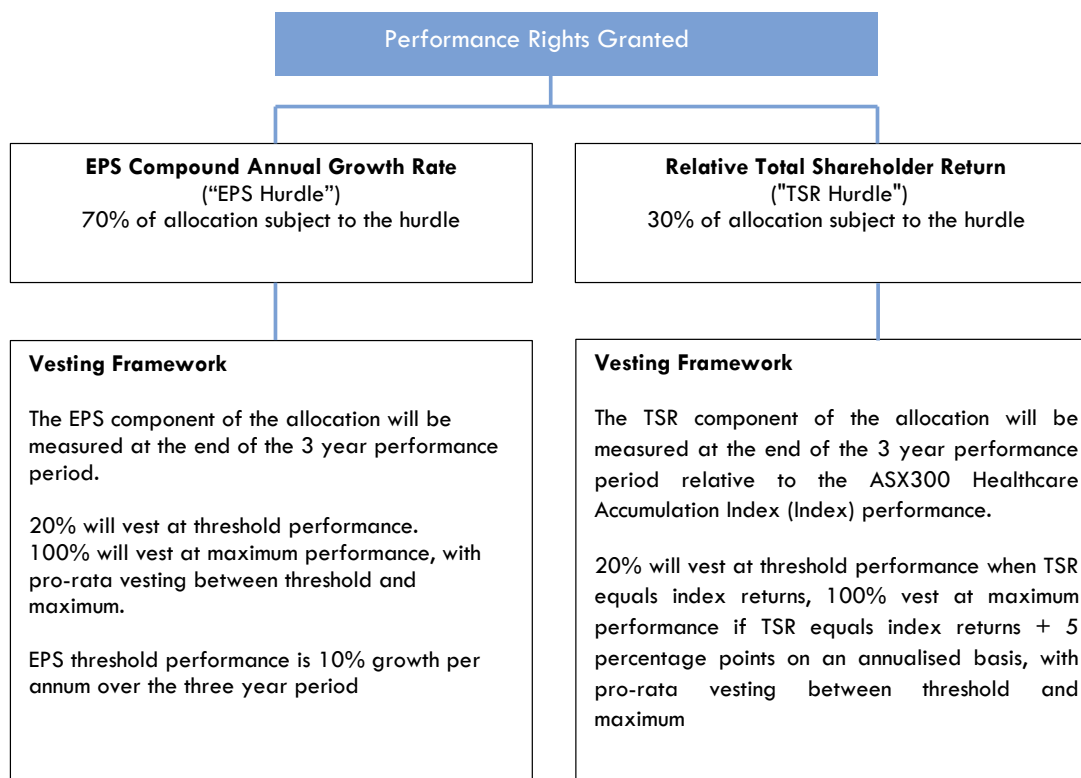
Performance Rights Granted

**EPS Compound Annual Growth Rate**
(“EPS Hurdle”)
70% of allocation subject to the hurdle

**Relative Total Shareholder Return**
("TSR Hurdle")
30% of allocation subject to the hurdle

**Vesting Framework**

The EPS component of the allocation will be measured at the end of the 3 year performance period.

20% will vest at threshold performance.
100% will vest at maximum performance, with pro-rata vesting between threshold and maximum.

EPS threshold performance is 10% growth per annum over the three year period

**Vesting Framework**

The TSR component of the allocation will be measured at the end of the 3 year performance period relative to the ASX300 Healthcare Accumulation Index (Index) performance.

20% will vest at threshold performance when TSR equals index returns, 100% vest at maximum performance if TSR equals index returns + 5 percentage points on an annualised basis, with pro-rata vesting between threshold and maximum